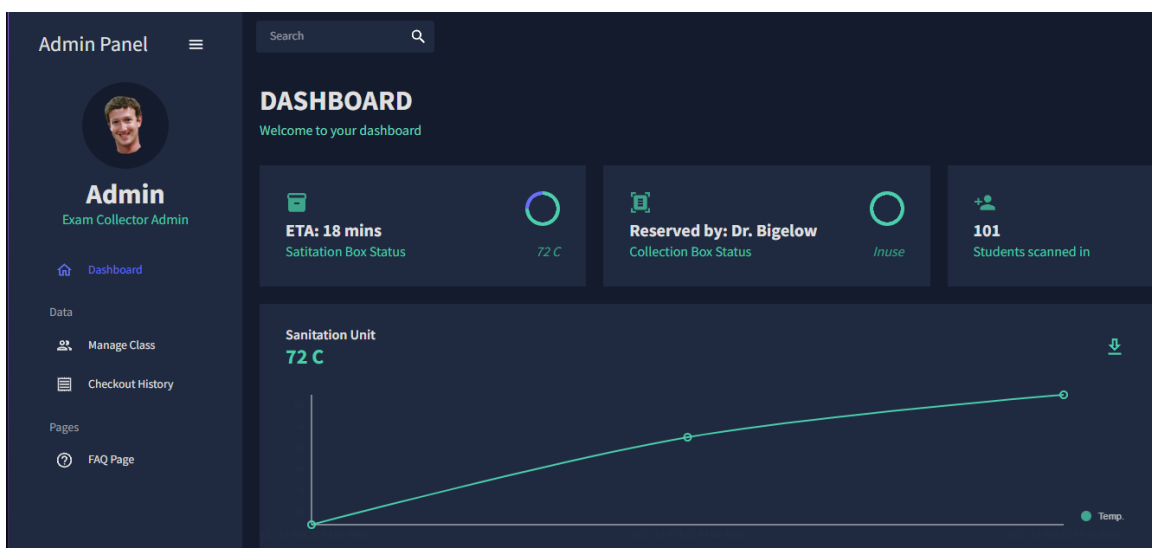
Admin Panel

Search

Admin
Exam Collector Admin

Dashboard

Data

Manage Class

Checkout History

Pages

FAQ Page

DASHBOARD
Welcome to your dashboard

ETA: 18 mins
Satitation Box Status
72 C

Reserved by: Dr. Bigelow
Collection Box Status
Inuse

101
Students scanned in

Sanitation Unit
72 C

Temp.